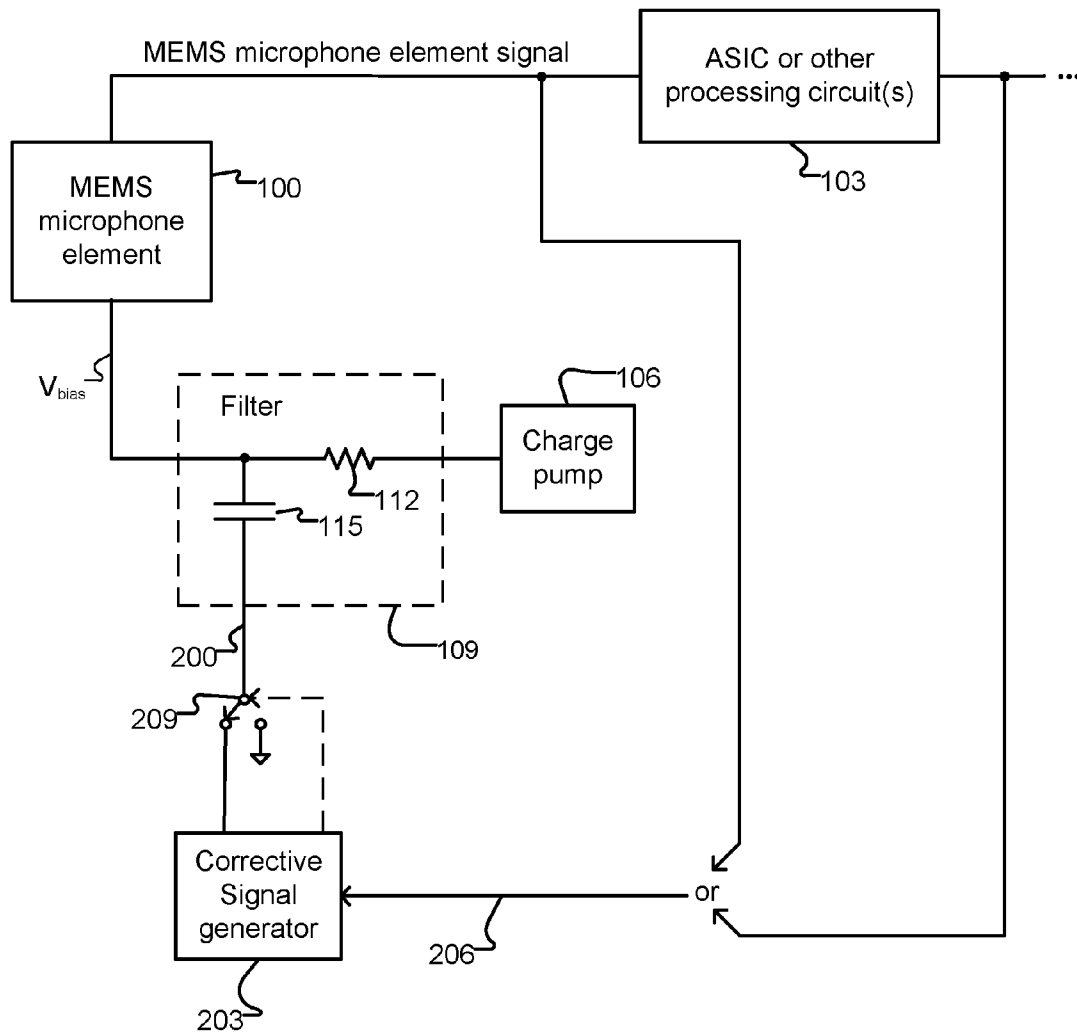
MEMS microphone element signal

ASIC or other processing circuit(s)

...

103

MEMS microphone element

100

$V_{bias}$

Filter

106

Charge pump

112

115

109

200

209

Corrective Signal generator

or

206

203